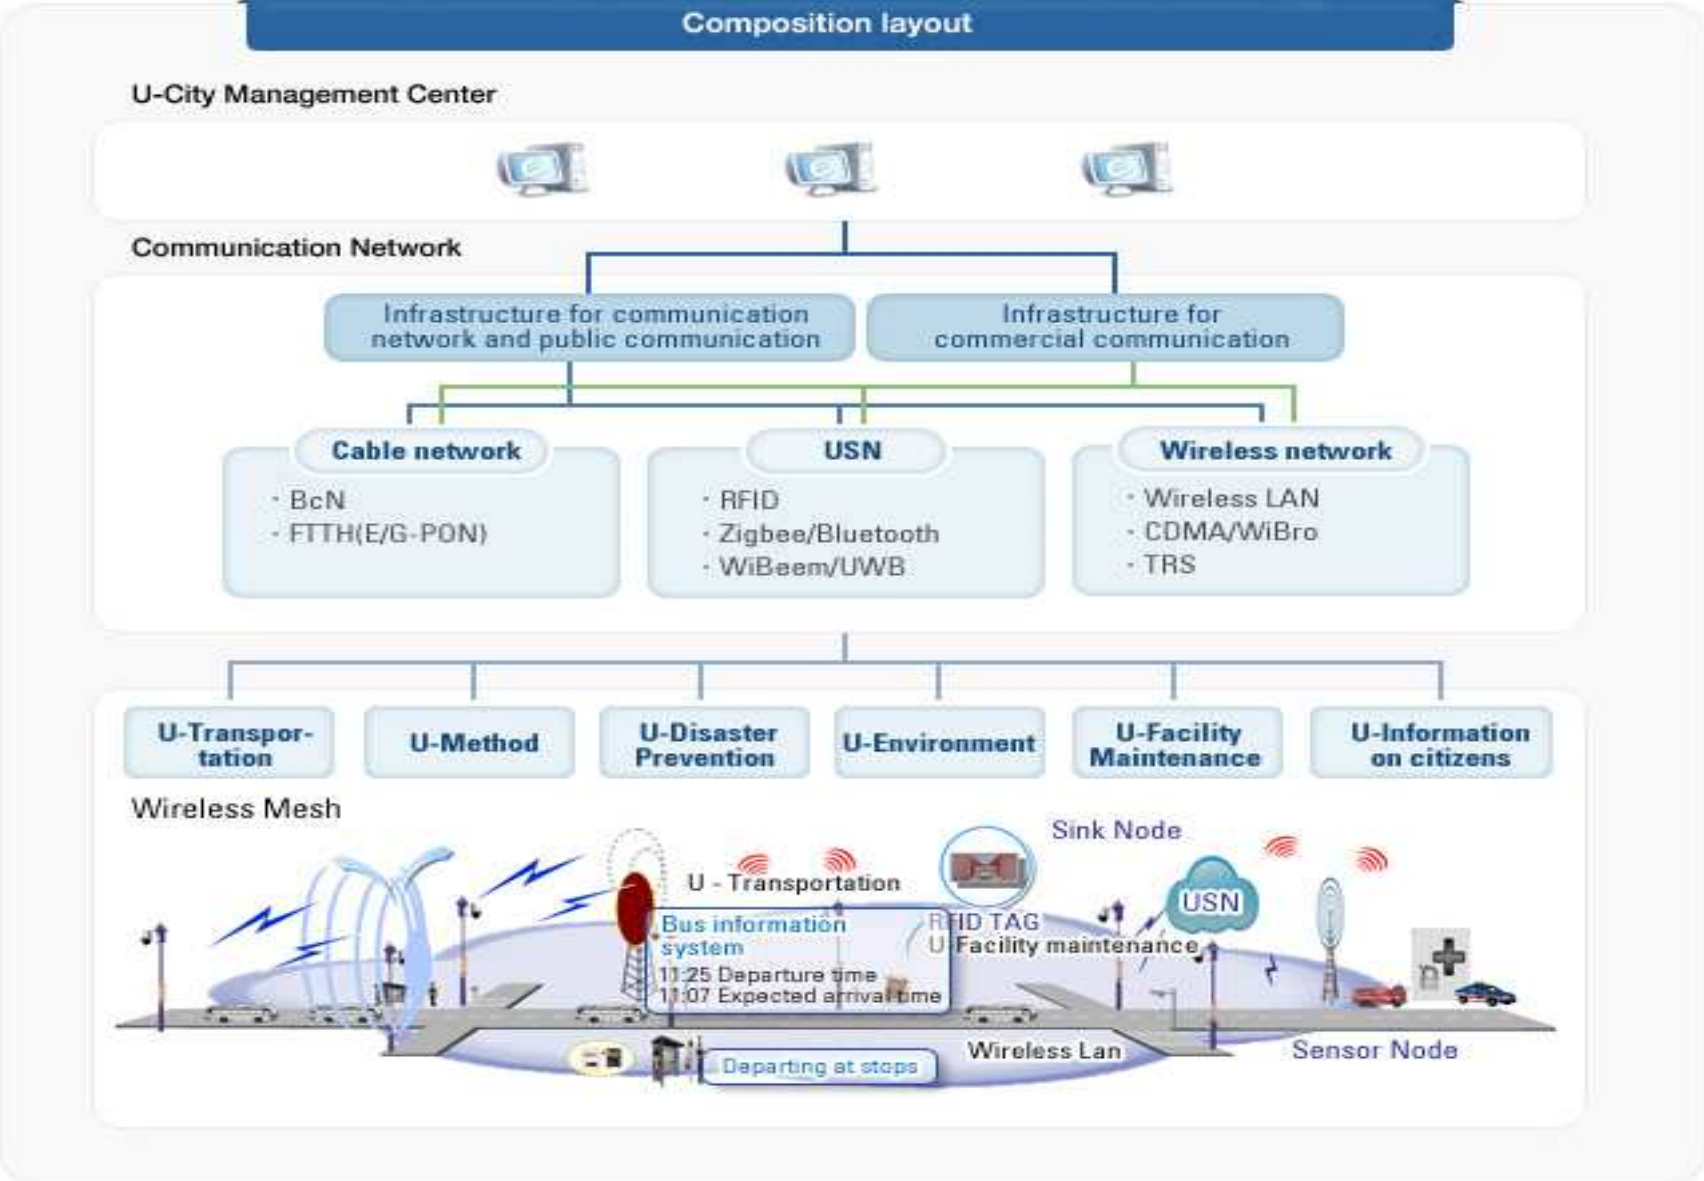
Composition layout

U-City Management Center

Communication Network

Infrastructure for communication network and public communication

Infrastructure for commercial communication

Cable network
· BcN
· FTTH(E/G-PON)

USN
· RFID
· Zigbee/Bluetooth
· WiBeem/UWB

Wireless network
· Wireless LAN
· CDMA/WiBro
· TRS

U-Transportation

U-Method

U-Disaster Prevention

U-Environment

U-Facility Maintenance

U-Information on citizens

Wireless Mesh

Sink Node

U - Transportation

Bus information system

11:25 Departure time
11:07 Expected arrival time

RFID TAG

U-Facility maintenance

USN

Wireless Lan

Departing at stops

Sensor Node